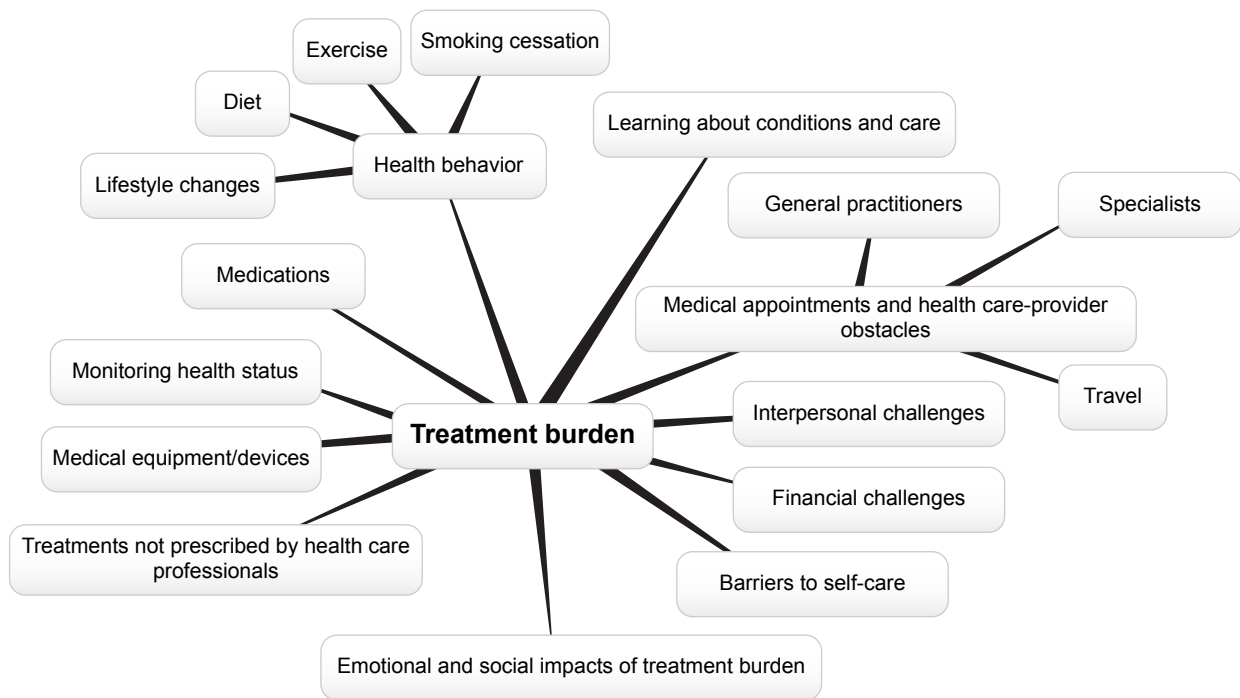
Exercise

Smoking cessation

Diet

Health behavior

Lifestyle changes

Learning about conditions and care

General practitioners

Specialists

Medications

Medical appointments and health care-provider obstacles

Monitoring health status

Travel

Treatment burden

Interpersonal challenges

Medical equipment/devices

Financial challenges

Treatments not prescribed by health care professionals

Barriers to self-care

Emotional and social impacts of treatment burden